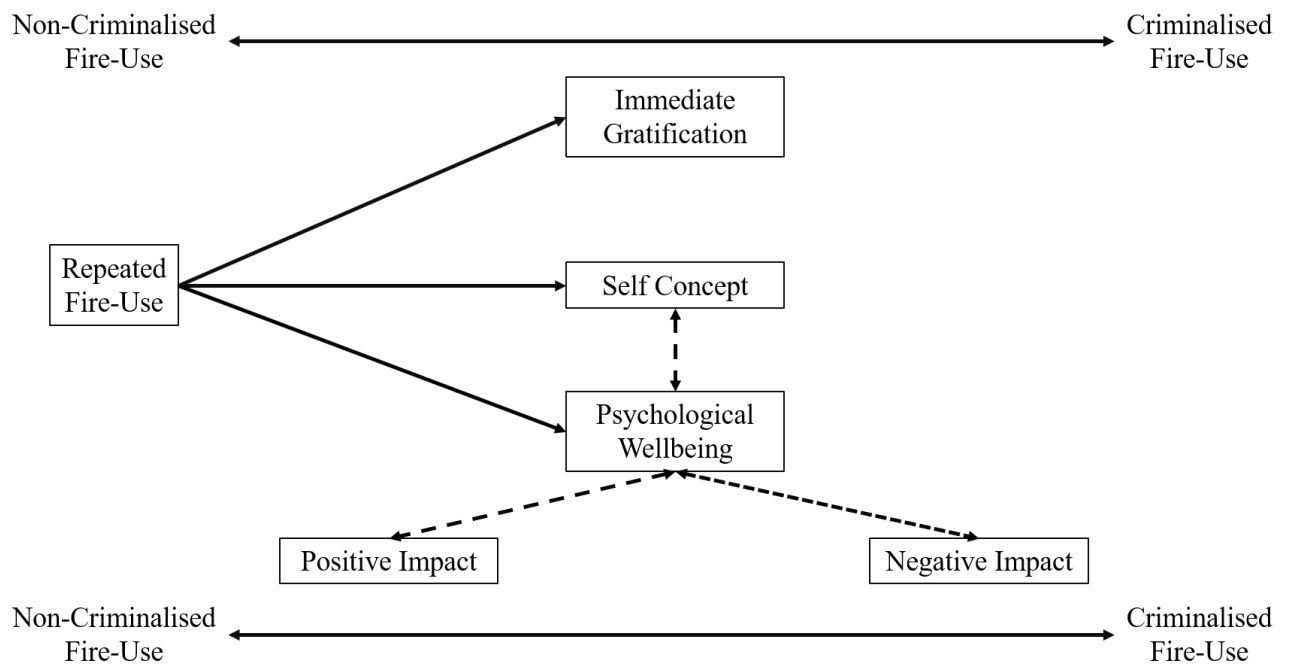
Non-Criminalised Fire-Use

Criminalised Fire-Use

Immediate Gratification

Repeated Fire-Use

Self Concept

Psychological Wellbeing

Positive Impact

Negative Impact

Non-Criminalised Fire-Use

Criminalised Fire-Use